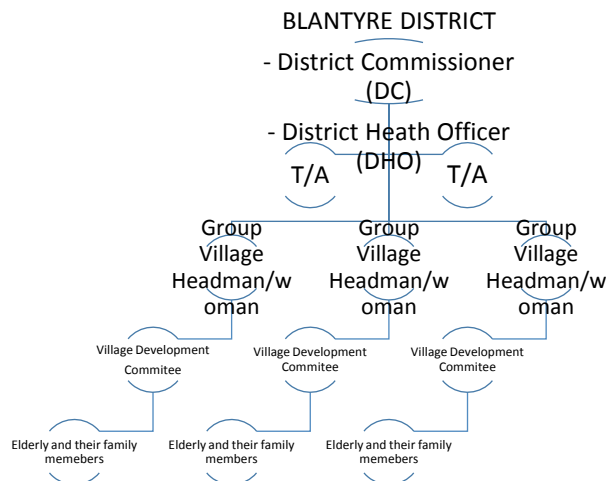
BLANTYRE DISTRICT
- District Commissioner (DC)
- District Heath Officer (DHO)

T/A

T/A

Group Village Headman/w oman

Group Village Headman/w oman

Group Village Headman/w oman

Village Development Commitee

Village Development Commitee

Village Development Commitee

Elderly and their family memebers

Elderly and their family members

Elderly and their family memebers